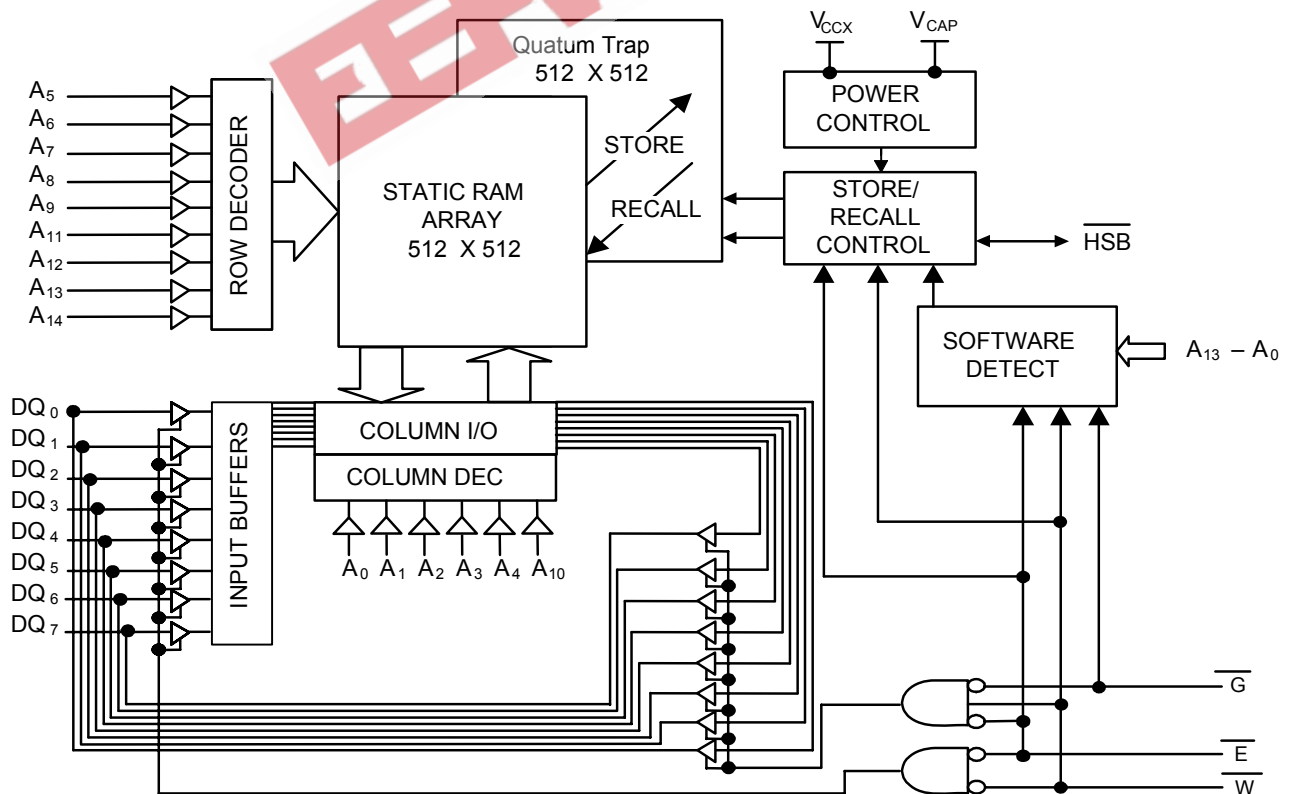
$V_{CCX}$ $V_{CAP}$

Quatum Trap 512 X 512

POWER CONTROL

STORE

RECALL

STATIC RAM ARRAY 512 X 512

STORE/ RECALL CONTROL

$\overline{HSB}$

$A_5$ $A_6$ $A_7$ $A_8$ $A_9$ $A_{11}$ $A_{12}$ $A_{13}$ $A_{14}$

ROW DECODER

SOFTWARE DETECT

$A_{13}$ – $A_0$

$DQ_0$ $DQ_1$ $DQ_2$ $DQ_3$ $DQ_4$ $DQ_5$ $DQ_6$ $DQ_7$

INPUT BUFFERS

COLUMN I/O

COLUMN DEC

$A_0$ $A_1$ $A_2$ $A_3$ $A_4$ $A_{10}$

$\overline{G}$

$\overline{E}$

$\overline{W}$